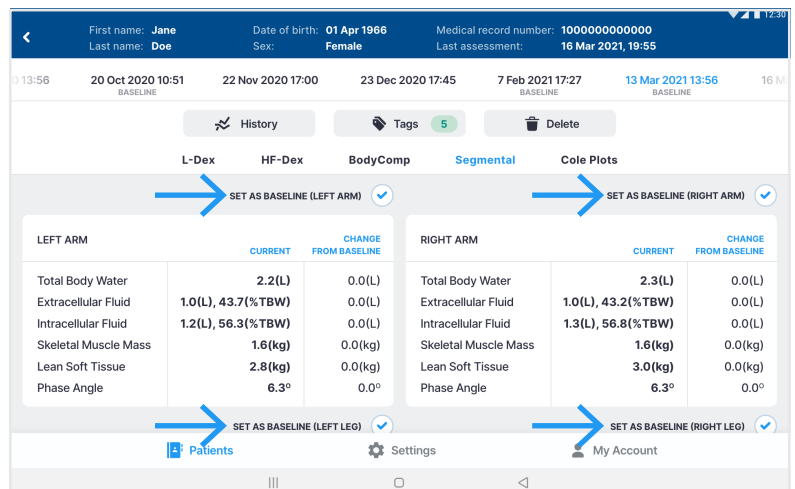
12:30

First name: Jane
Last name: Doe
Date of birth: 01 Apr 1966
Sex: Female
Medical record number: 1000000000000
Last assessment: 16 Mar 2021, 19:55

0 13:56
20 Oct 2020 10:51
BASELINE
22 Nov 2020 17:00
23 Dec 2020 17:45
7 Feb 2021 17:27
BASELINE
13 Mar 2021 13:56
BASELINE
16 M

History
Tags 5
Delete

L-Dex HF-Dex BodyComp Segmental Cole Plots

SET AS BASELINE (LEFT ARM)
SET AS BASELINE (RIGHT ARM)

| LEFT ARM | CURRENT | CHANGE FROM BASELINE |
|---|---|---|
| Total Body Water | 2.2(L) | 0.0(L) |
| Extracellular Fluid | 1.0(L), 43.7(%TBW) | 0.0(L) |
| Intracellular Fluid | 1.2(L), 56.3(%TBW) | 0.0(L) |
| Skeletal Muscle Mass | 1.6(kg) | 0.0(kg) |
| Lean Soft Tissue | 2.8(kg) | 0.0(kg) |
| Phase Angle | 6.3° | 0.0° |

| RIGHT ARM | CURRENT | CHANGE FROM BASELINE |
|---|---|---|
| Total Body Water | 2.3(L) | 0.0(L) |
| Extracellular Fluid | 1.0(L), 43.2(%TBW) | 0.0(L) |
| Intracellular Fluid | 1.3(L), 56.8(%TBW) | 0.0(L) |
| Skeletal Muscle Mass | 1.6(kg) | 0.0(kg) |
| Lean Soft Tissue | 3.0(kg) | 0.0(kg) |
| Phase Angle | 6.3° | 0.0° |

SET AS BASELINE (LEFT LEG)
SET AS BASELINE (RIGHT LEG)

Patients
Settings
My Account